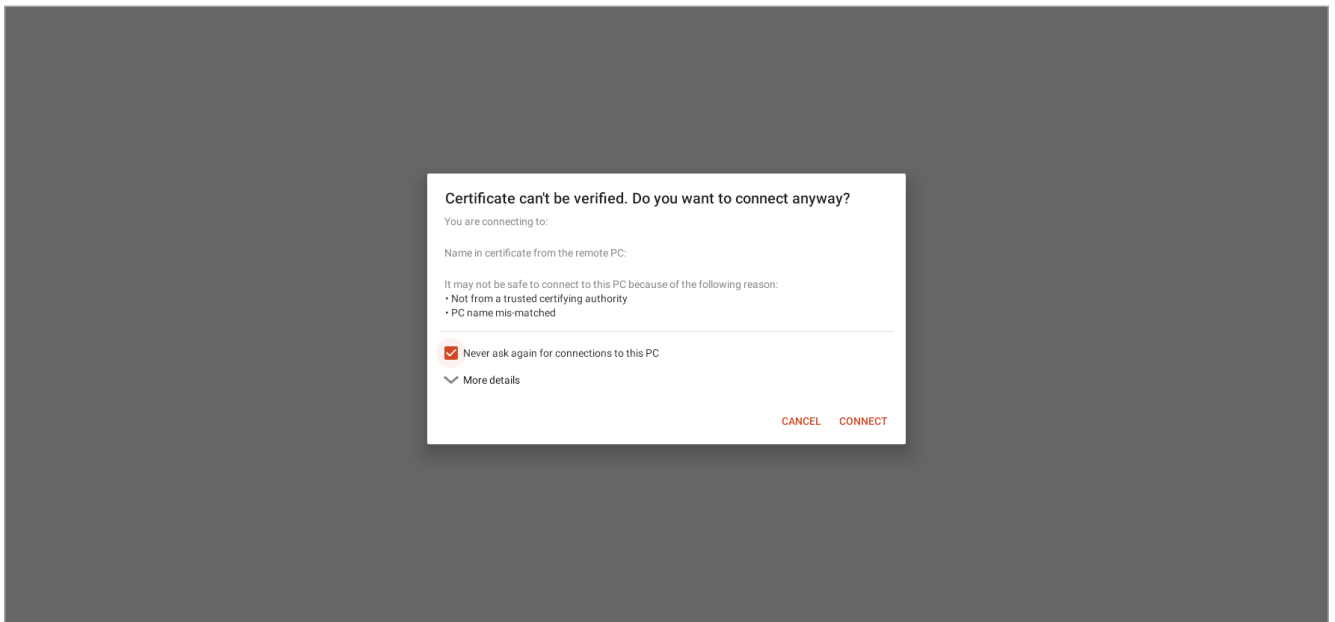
Certificate can't be verified. Do you want to connect anyway?

You are connecting to:

Name in certificate from the remote PC:

It may not be safe to connect to this PC because of the following reason:
• Not from a trusted certifying authority
• PC name mis-matched

Never ask again for connections to this PC

More details

CANCEL CONNECT